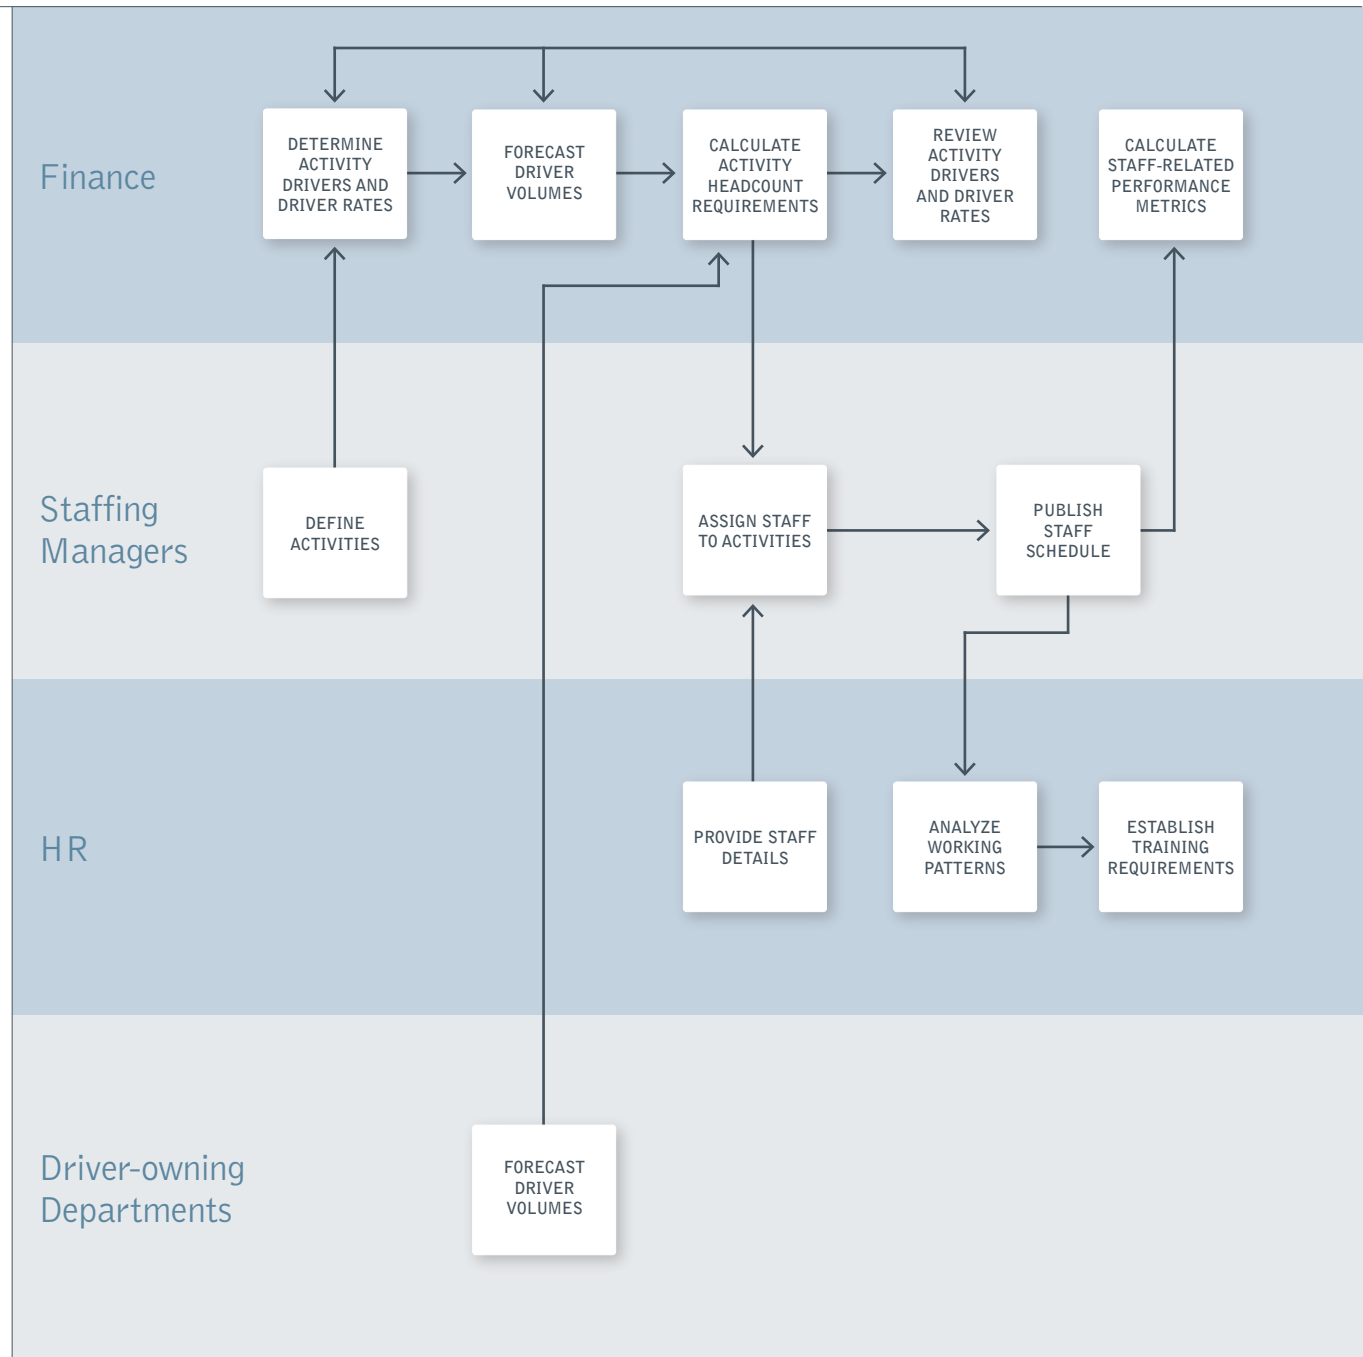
Finance

DETERMINE ACTIVITY DRIVERS AND DRIVER RATES

FORECAST DRIVER VOLUMES

CALCULATE ACTIVITY HEADCOUNT REQUIREMENTS

REVIEW ACTIVITY DRIVERS AND DRIVER RATES

CALCULATE STAFF-RELATED PERFORMANCE METRICS

Staffing Managers

DEFINE ACTIVITIES

ASSIGN STAFF TO ACTIVITIES

PUBLISH STAFF SCHEDULE

HR

PROVIDE STAFF DETAILS

ANALYZE WORKING PATTERNS

ESTABLISH TRAINING REQUIREMENTS

Driver-owning Departments

FORECAST DRIVER VOLUMES